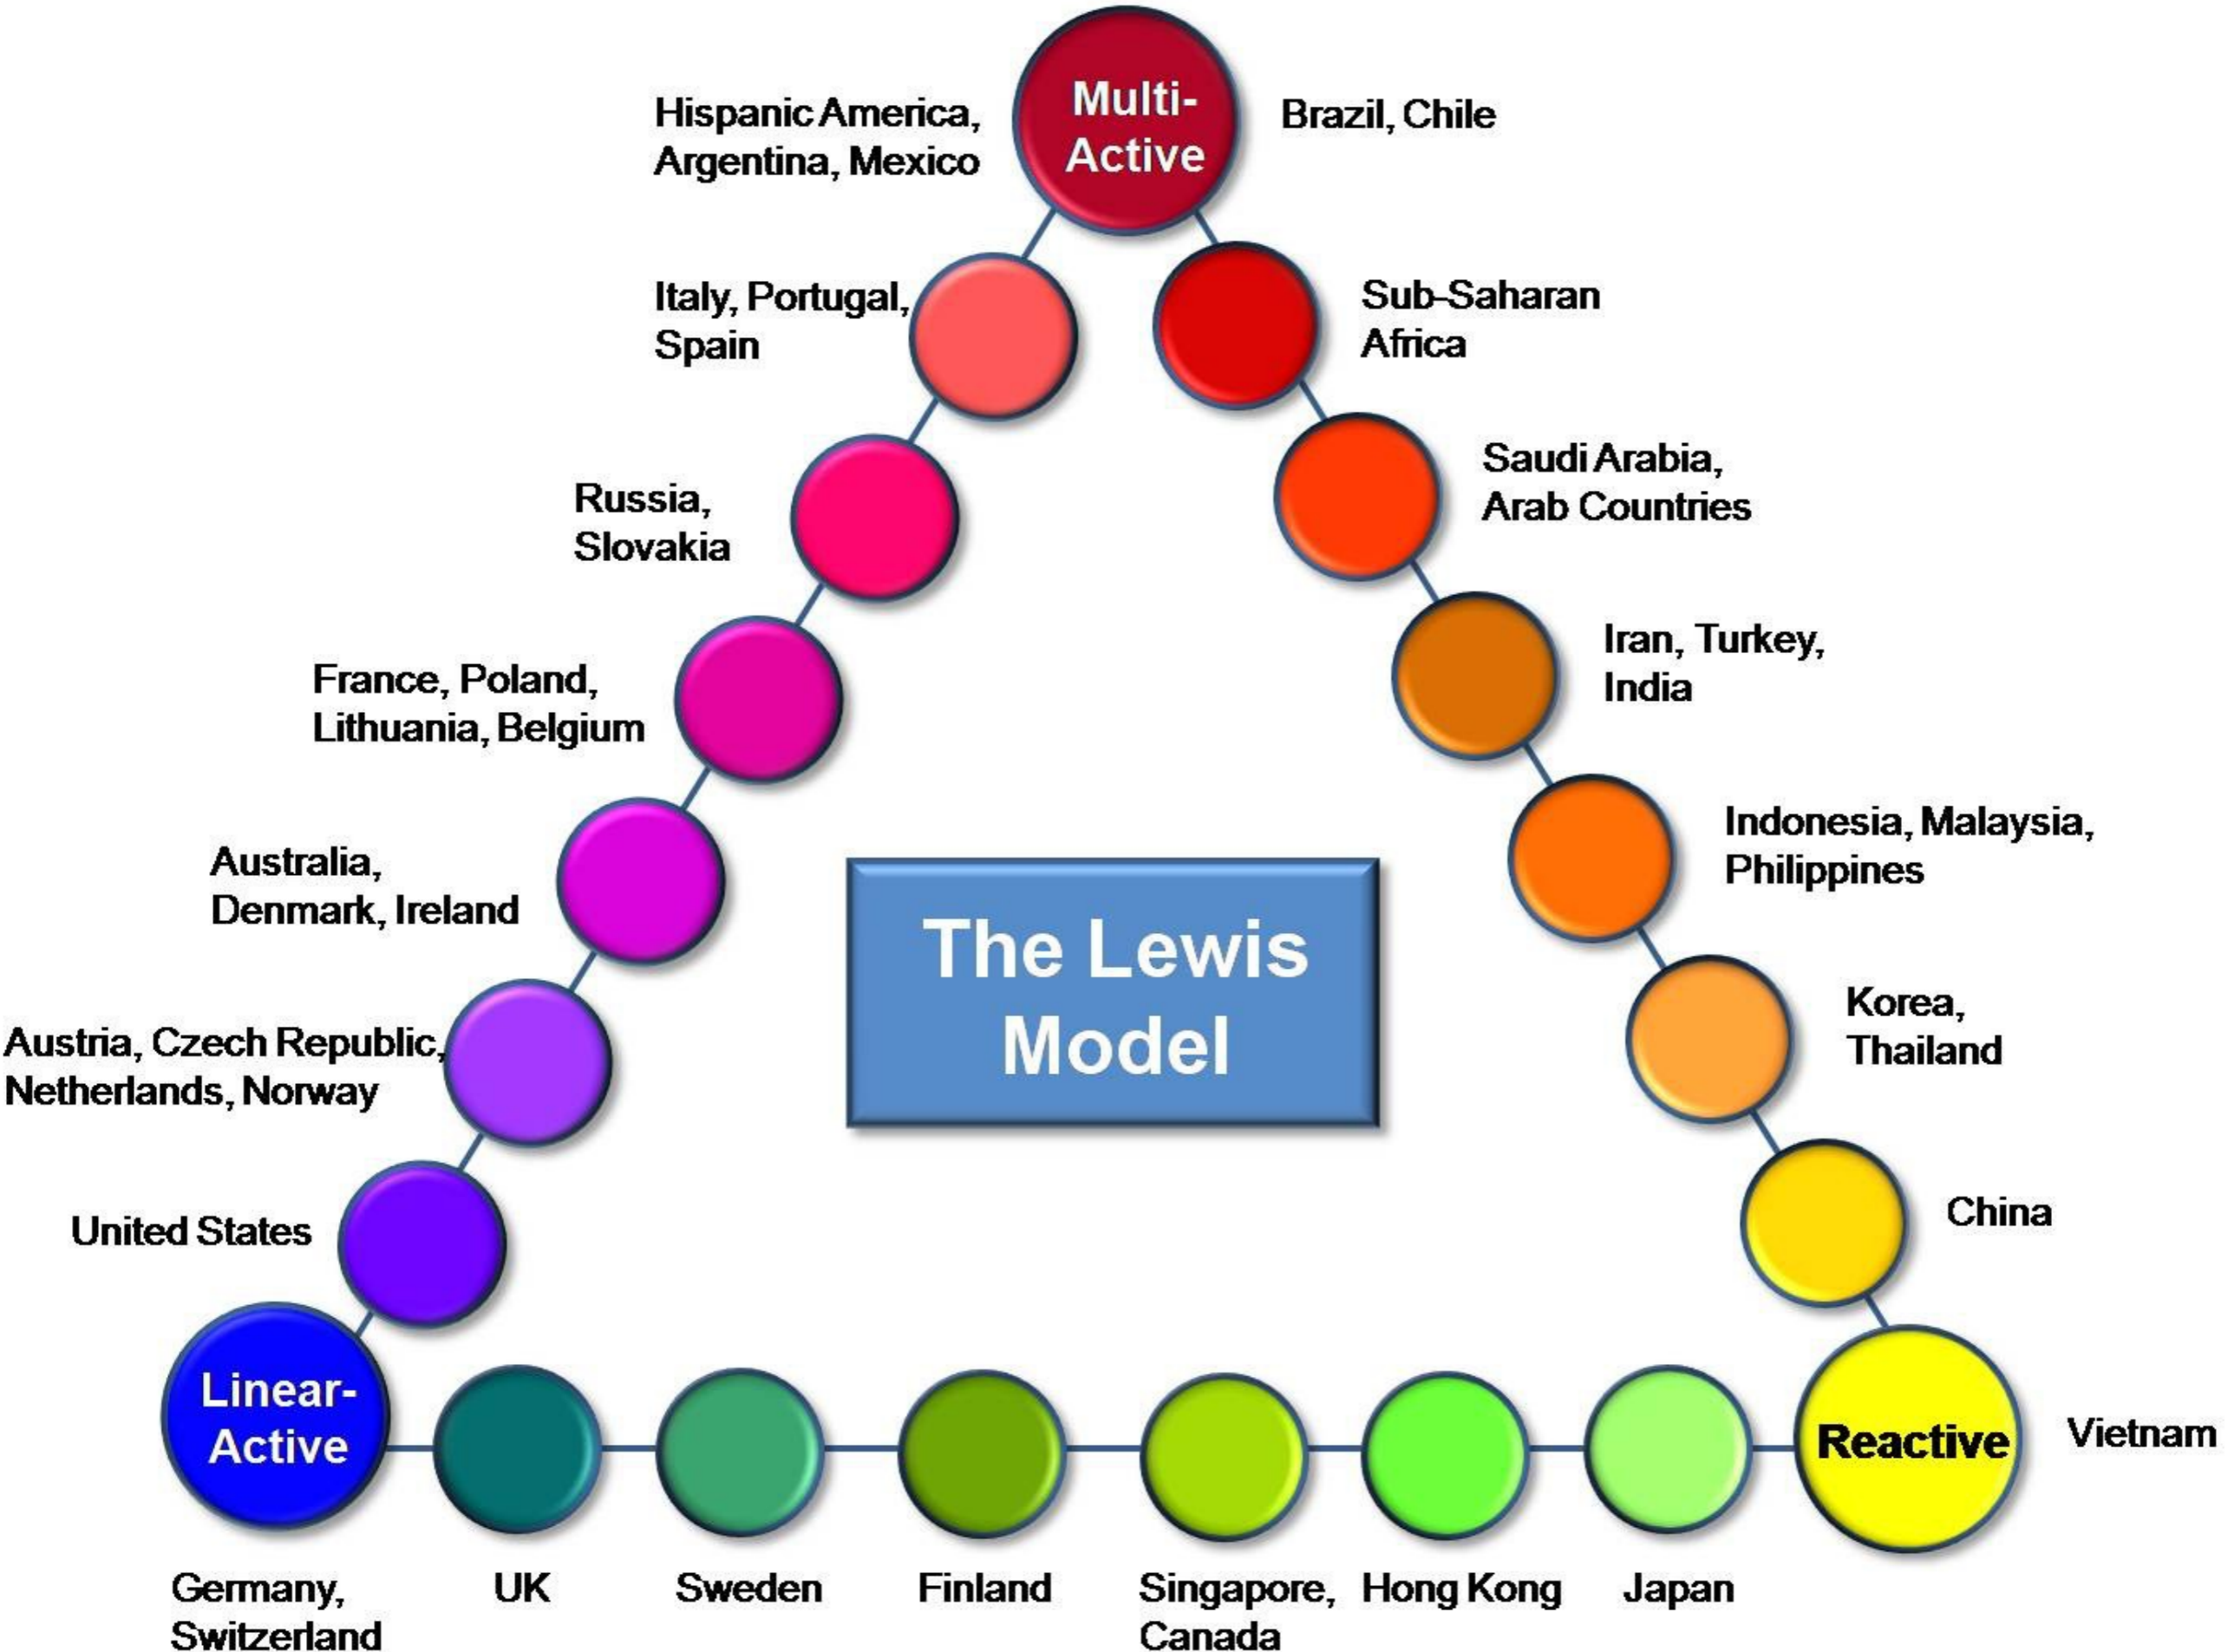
Multi-Active

Hispanic America, Argentina, Mexico

Brazil, Chile

Italy, Portugal, Spain

Sub-Saharan Africa

Russia, Slovakia

Saudi Arabia, Arab Countries

France, Poland, Lithuania, Belgium

Iran, Turkey, India

Australia, Denmark, Ireland

Indonesia, Malaysia, Philippines

The Lewis Model

Austria, Czech Republic, Netherlands, Norway

Korea, Thailand

United States

China

Linear-Active

Reactive

Vietnam

Germany, Switzerland

UK

Sweden

Finland

Singapore, Canada

Hong Kong

Japan